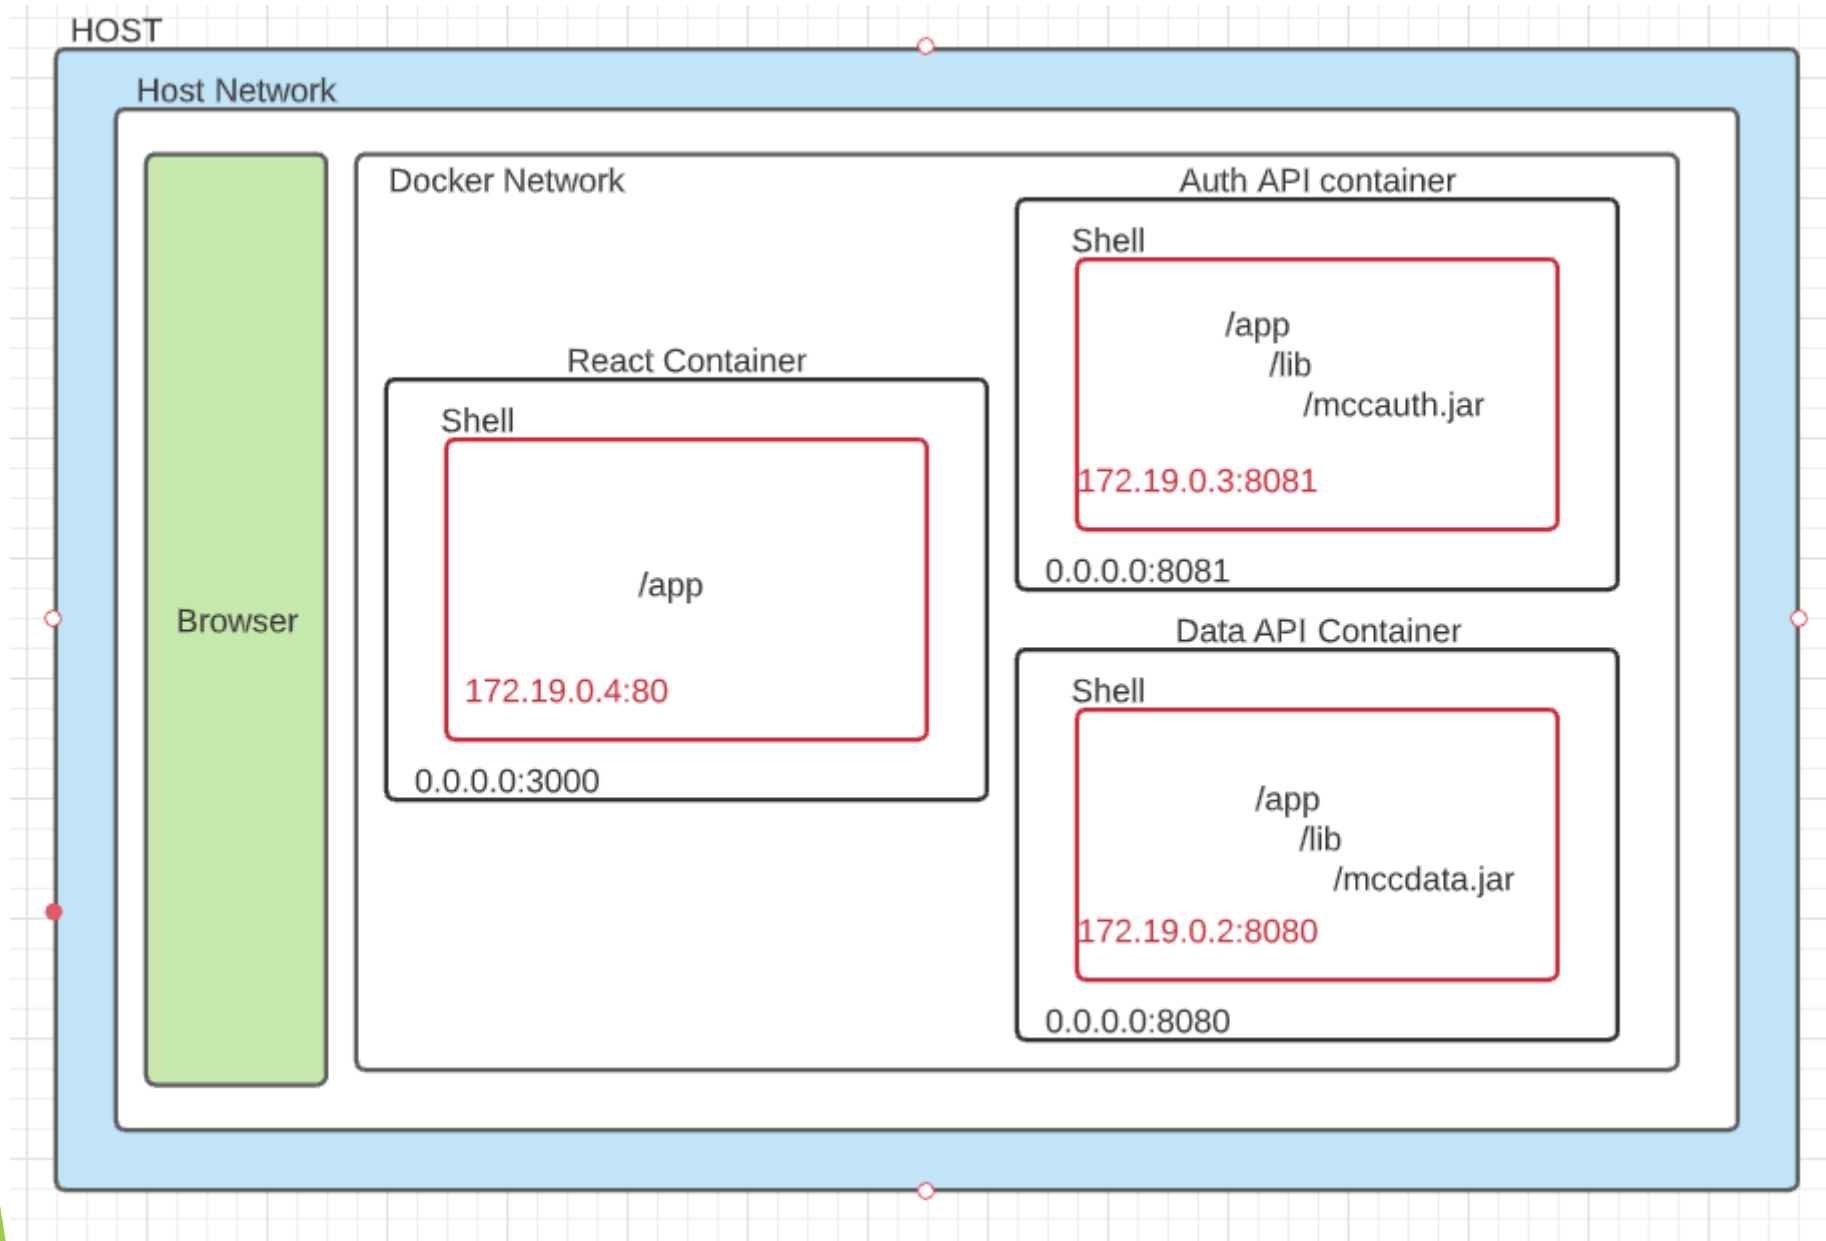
HOST

Host Network

Browser

Docker Network

Auth API container

Shell

/app
/lib
/mccauth.jar

172.19.0.3:8081

0.0.0.0:8081

React Container

Shell

/app

172.19.0.4:80

0.0.0.0:3000

Data API Container

Shell

/app
/lib
/mccdata.jar

172.19.0.2:8080

0.0.0.0:8080